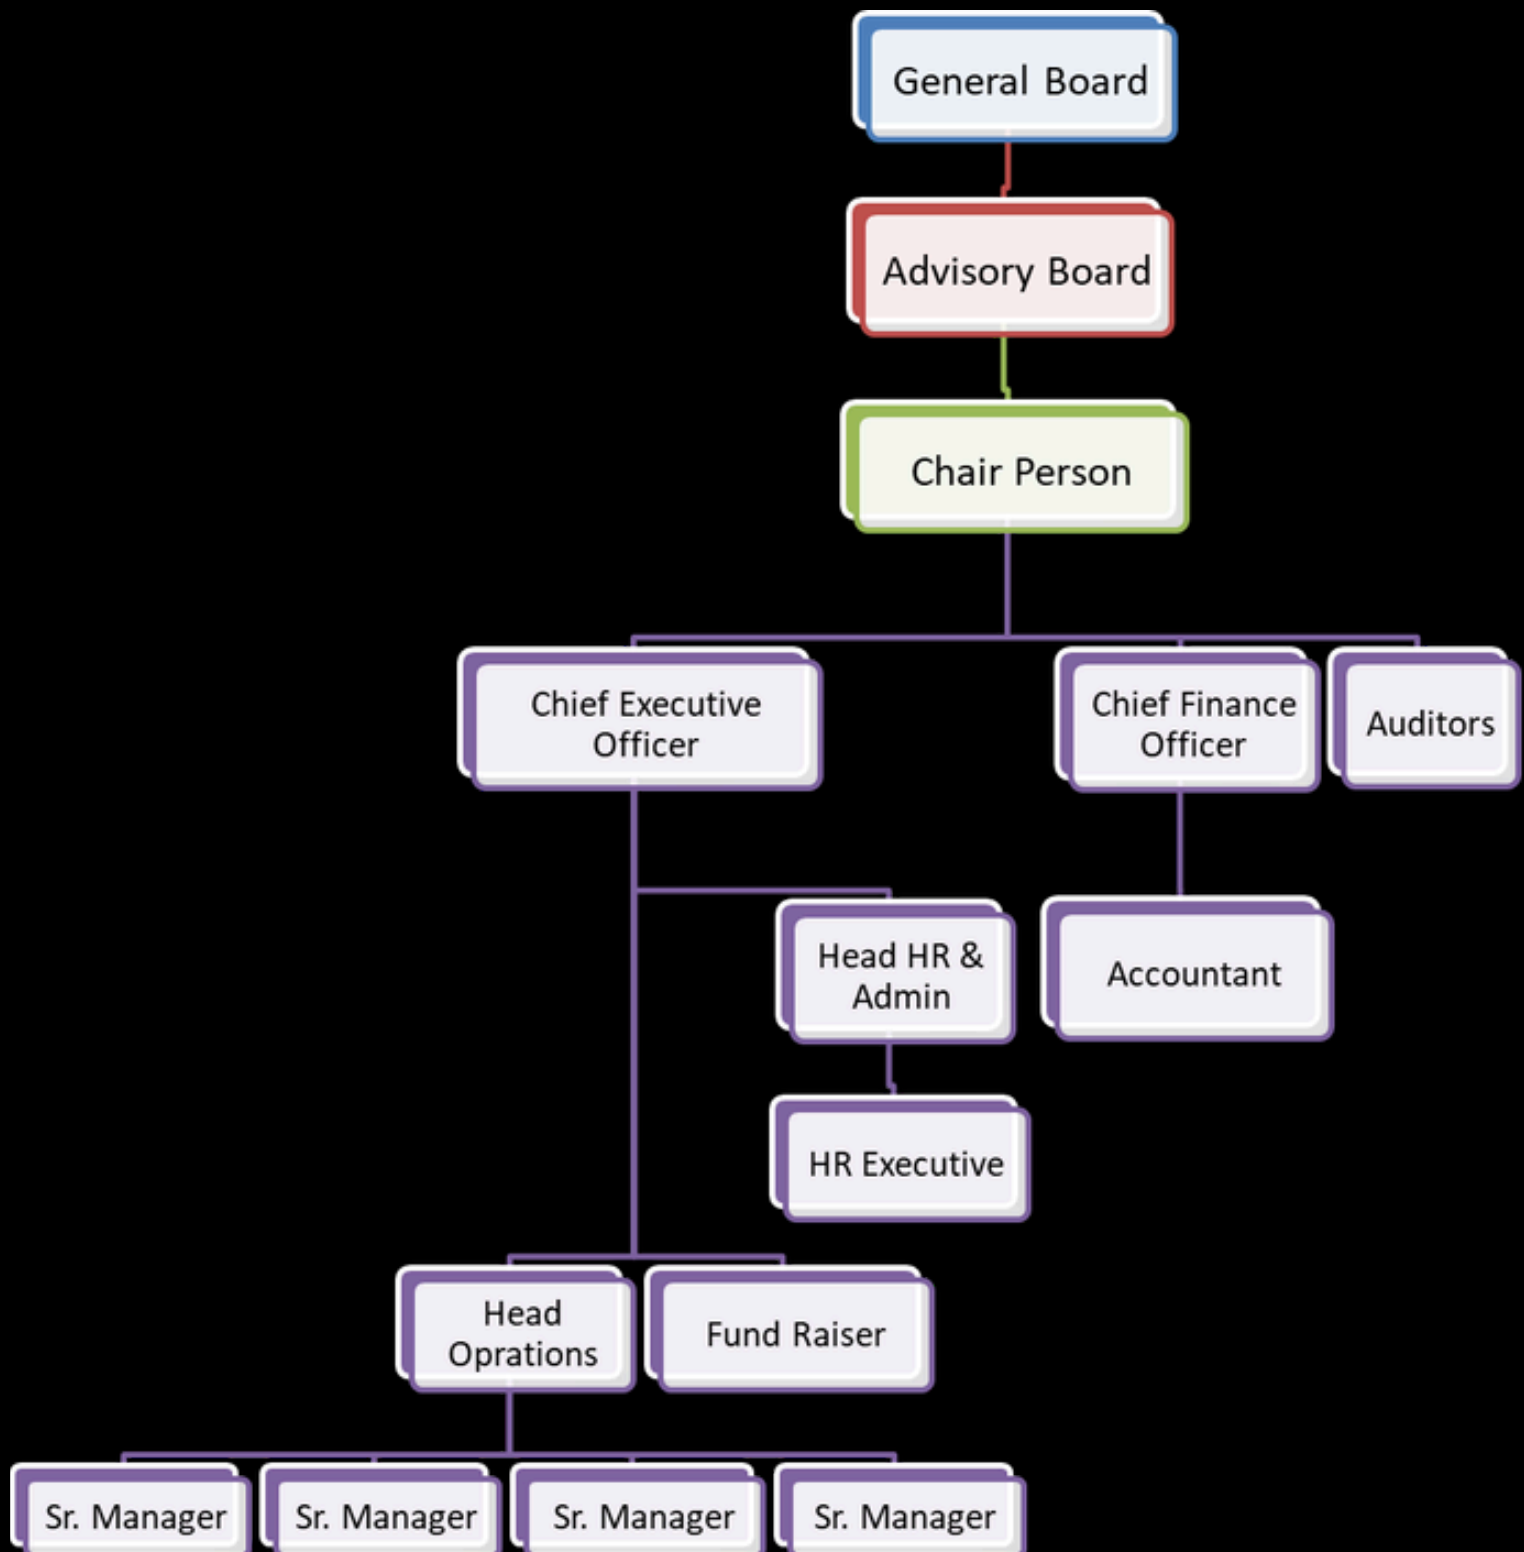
General Board

Advisory Board

Chair Person

Chief Executive Officer

Chief Finance Officer

Auditors

Head HR & Admin

Accountant

HR Executive

Head Oprations

Fund Raiser

Sr. Manager

Sr. Manager

Sr. Manager

Sr. Manager